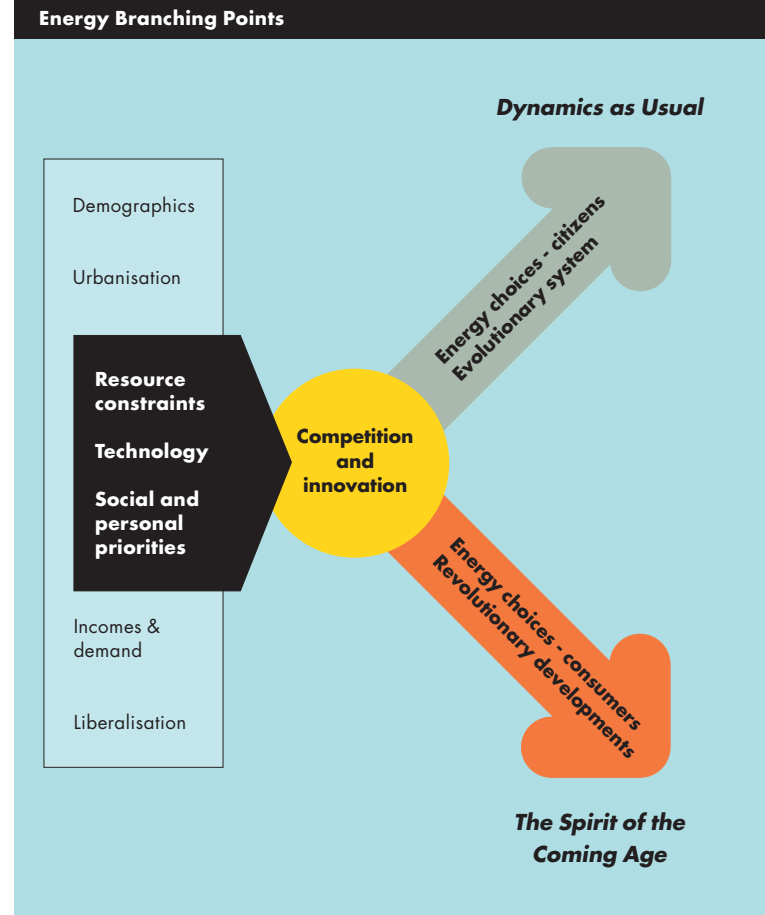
Energy Branching Points

Dynamics as Usual

Demographics

Urbanisation

Resource constraints

Technology

Social and personal priorities

Incomes & demand

Liberalisation

Competition and innovation

Energy choices - citizens
Evolutionary system

Energy choices - consumers
Revolutionary developments

The Spirit of the Coming Age